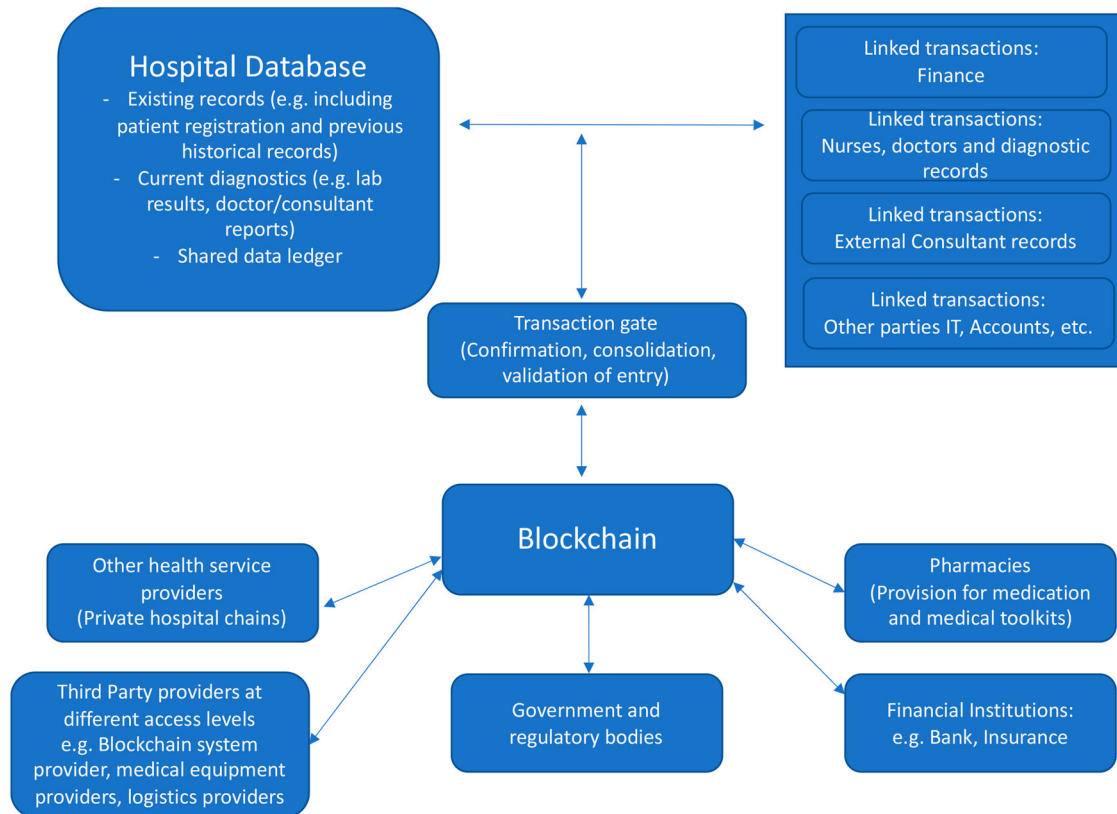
Hospital Database
- Existing records (e.g. including patient registration and previous historical records)
- Current diagnostics (e.g. lab results, doctor/consultant reports)
- Shared data ledger

Linked transactions: Finance

Linked transactions: Nurses, doctors and diagnostic records

Linked transactions: External Consultant records

Linked transactions: Other parties IT, Accounts, etc.

Transaction gate (Confirmation, consolidation, validation of entry)

Blockchain

Other health service providers (Private hospital chains)

Pharmacies (Provision for medication and medical toolkits)

Third Party providers at different access levels e.g. Blockchain system provider, medical equipment providers, logistics providers

Government and regulatory bodies

Financial Institutions: e.g. Bank, Insurance